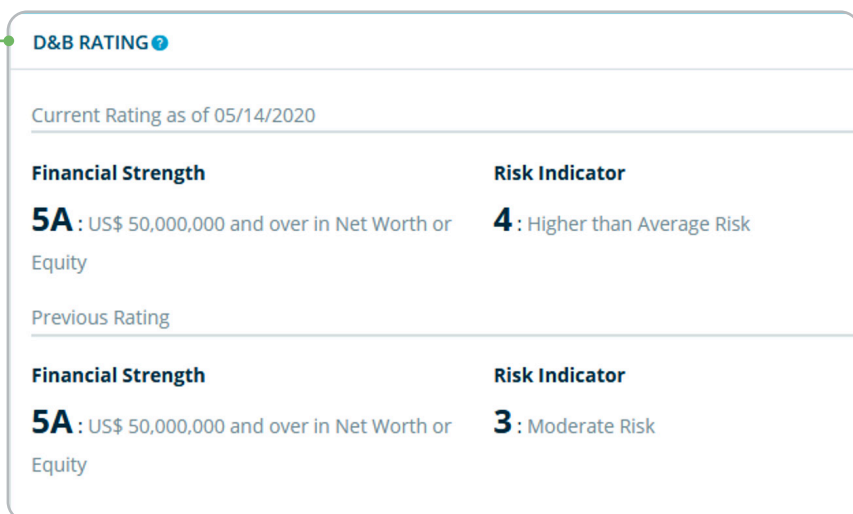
D&B RATING

Current Rating as of 05/14/2020

Financial Strength

5A : US$ 50,000,000 and over in Net Worth or Equity

Risk Indicator

4 : Higher than Average Risk

Previous Rating

Financial Strength

5A : US$ 50,000,000 and over in Net Worth or Equity

Risk Indicator

3 : Moderate Risk